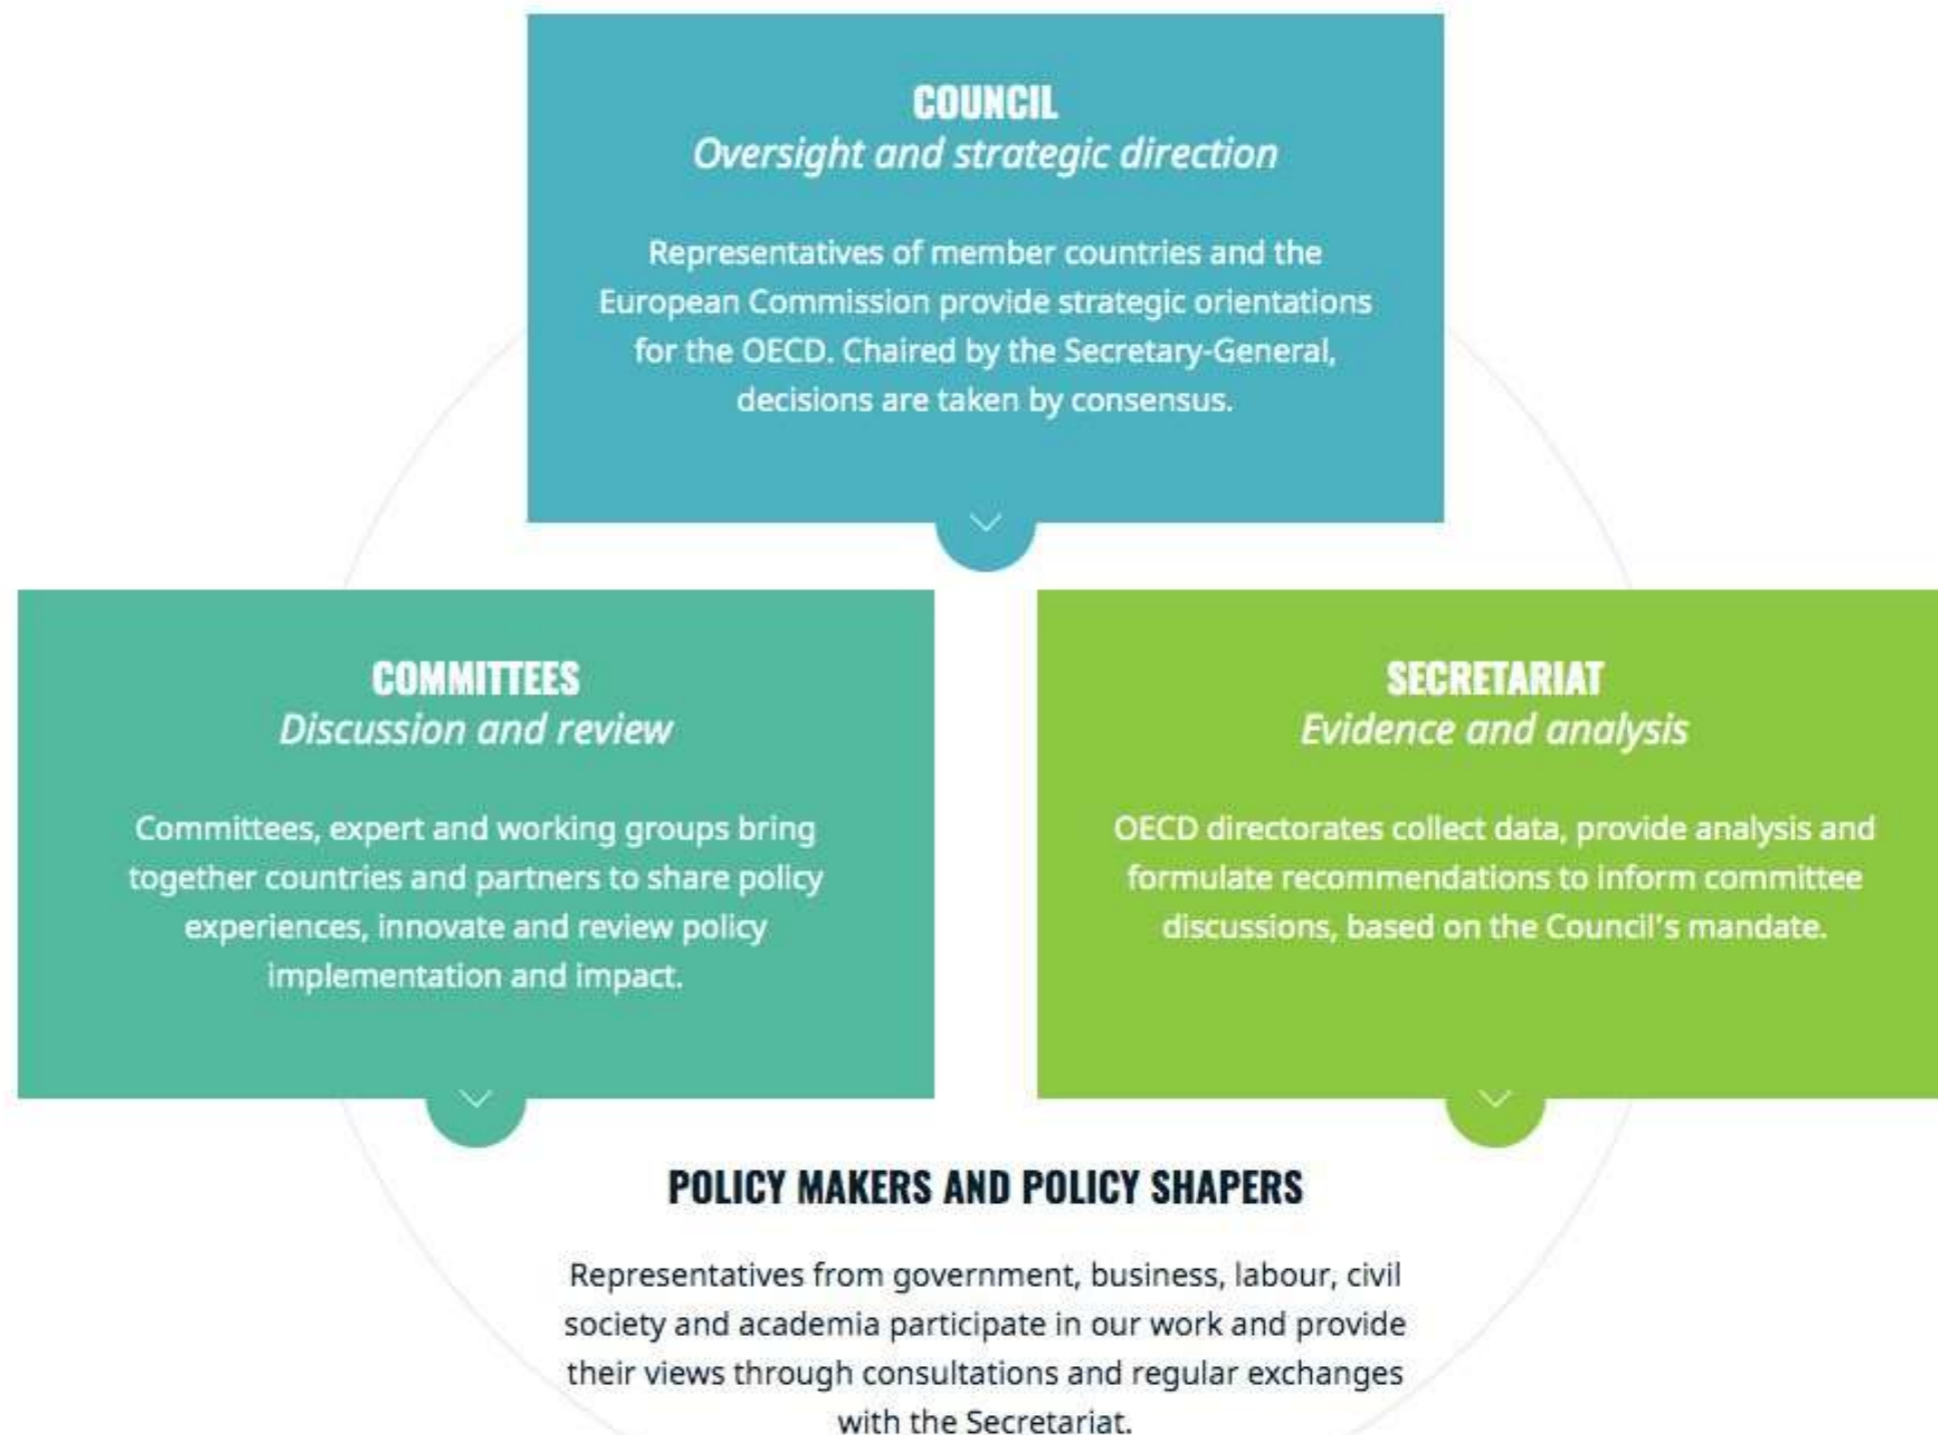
COUNCIL
Oversight and strategic direction

Representatives of member countries and the European Commission provide strategic orientations for the OECD. Chaired by the Secretary-General, decisions are taken by consensus.

COMMITTEES
Discussion and review

Committees, expert and working groups bring together countries and partners to share policy experiences, innovate and review policy implementation and impact.

SECRETARIAT
Evidence and analysis

OECD directorates collect data, provide analysis and formulate recommendations to inform committee discussions, based on the Council's mandate.

POLICY MAKERS AND POLICY SHAPERS

Representatives from government, business, labour, civil society and academia participate in our work and provide their views through consultations and regular exchanges with the Secretariat.